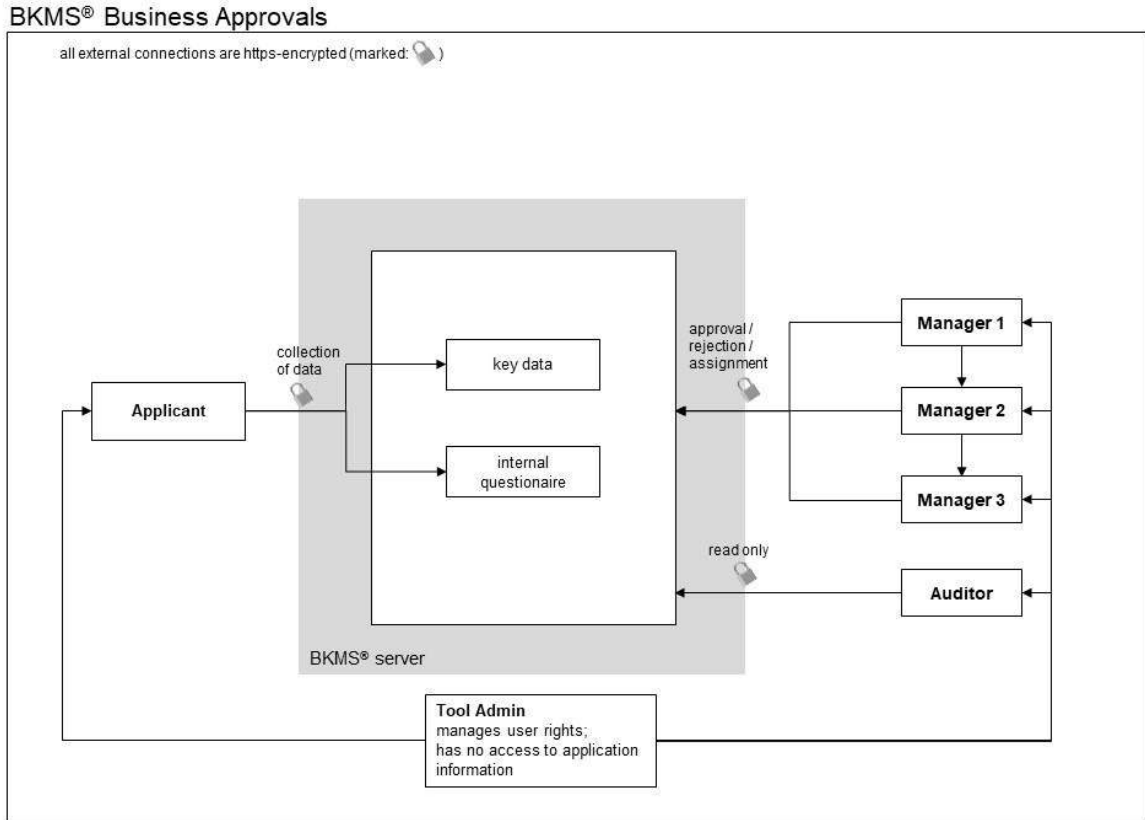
BKMS® Business Approvals

all external connections are https-encrypted (marked: )

collection of data

key data

internal questionaire

approval / rejection / assignment

Applicant

Manager 1

Manager 2

Manager 3

read only

Auditor

BKMS® server

Tool Admin
manages user rights;
has no access to application information